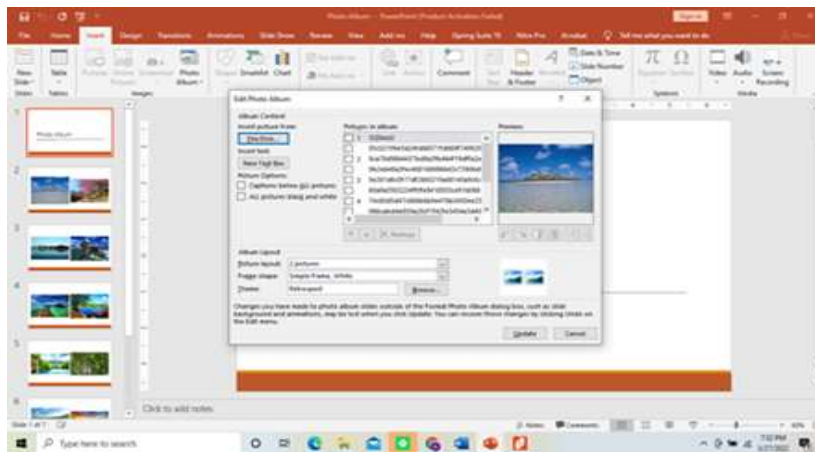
Photo Album - PowerPoint (Product Activation Failed)

File Home Insert Design Transitions Animations Slide Show Review View Add-ins Help Opening Suite 15 Nitro Pro Acrobat Tell me what you want to do

New Slide Table Pictures Online Pictures Screenshot Photo Album Shapes SmartArt Chart Comment Text Box Header & Footer Date & Time Slide Number Object Equation Symbol Video Audio Screen Recording

Slides Tables Images Symbols Media

Photo Album

Edit Photo Album

Album Content
Insert picture from:
File/Disk...
Insert text:
New Text Box
Picture Options:
Captions below ALL pictures
ALL pictures black and white

Pictures in album:
1 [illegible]
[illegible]
2 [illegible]
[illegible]
3 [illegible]
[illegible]
4 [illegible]
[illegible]

Remove

Preview:

Album Layout
Picture layout: 2 pictures
Frame shape: Simple Frame, White
Theme: Retrospect Browse...

Changes you have made to photo album slides outside of the Format Photo Album dialog box, such as slide background and animations, may be lost when you click Update. You can recover those changes by clicking Undo on the Edit menu.

Update Cancel

Click to add notes

Slide 1 of 7 Notes Comments

Type here to search

7:52 PM